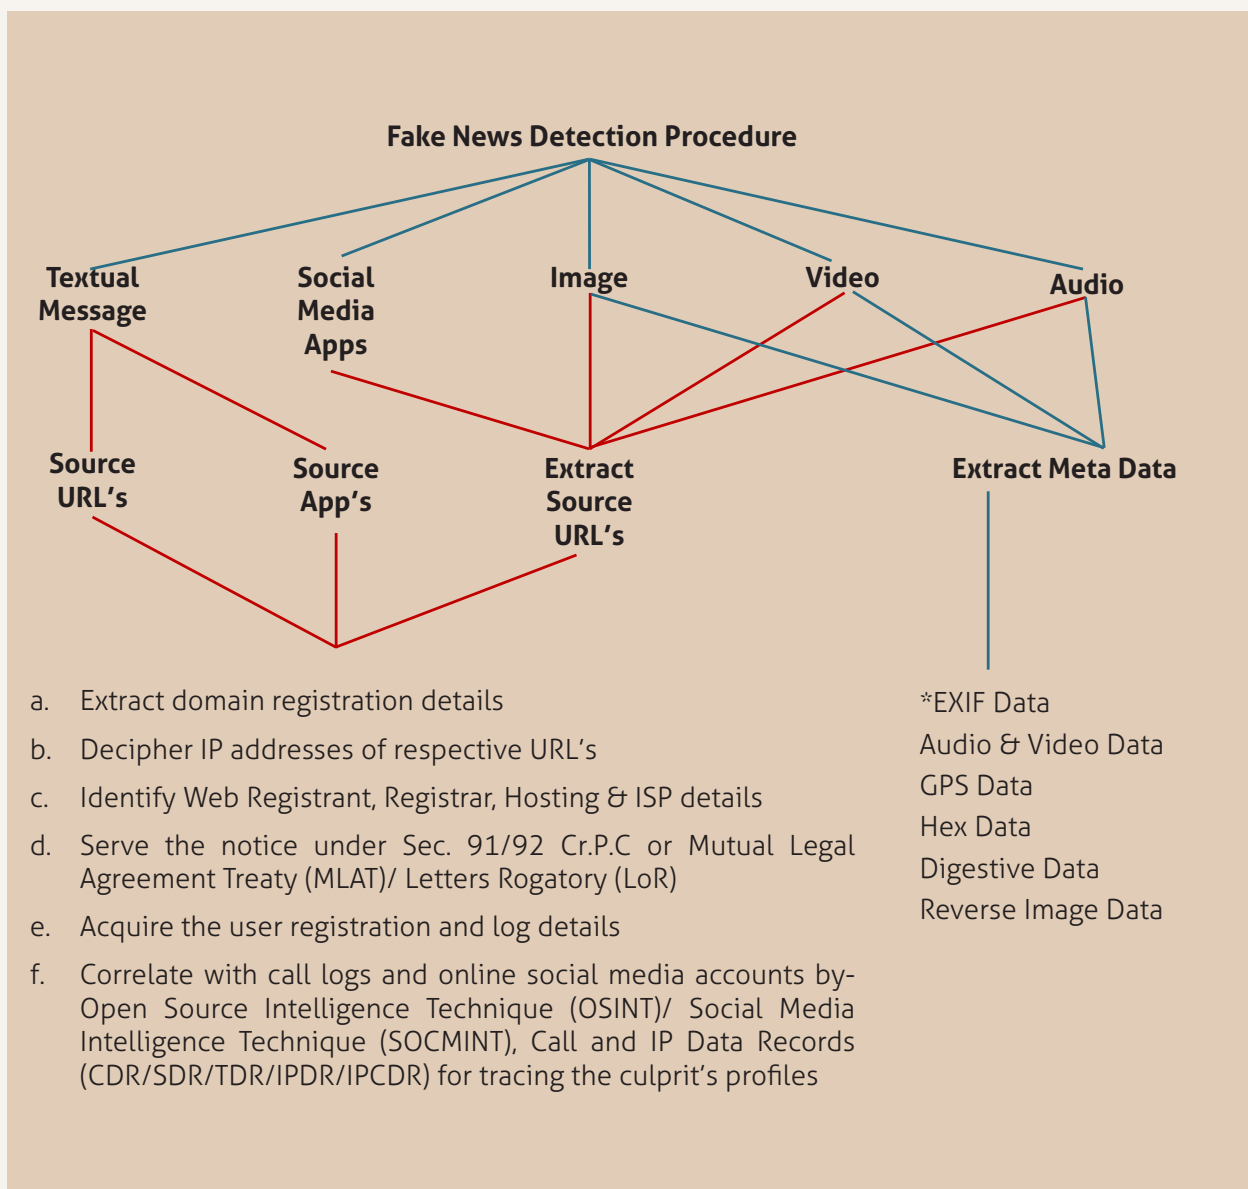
Fake News Detection Procedure

Textual Message

Social Media Apps

Image

Video

Audio

Source URL's

Source App's

Extract Source URL's

Extract Meta Data

a. Extract domain registration details

b. Decipher IP addresses of respective URL's

c. Identify Web Registrant, Registrar, Hosting & ISP details

d. Serve the notice under Sec. 91/92 Cr.P.C or Mutual Legal Agreement Treaty (MLAT)/ Letters Rogatory (LoR)

e. Acquire the user registration and log details

f. Correlate with call logs and online social media accounts by- Open Source Intelligence Technique (OSINT)/ Social Media Intelligence Technique (SOCMINT), Call and IP Data Records (CDR/SDR/TDR/IPDR/IPCDR) for tracing the culprit's profiles

*EXIF Data
Audio & Video Data
GPS Data
Hex Data
Digestive Data
Reverse Image Data